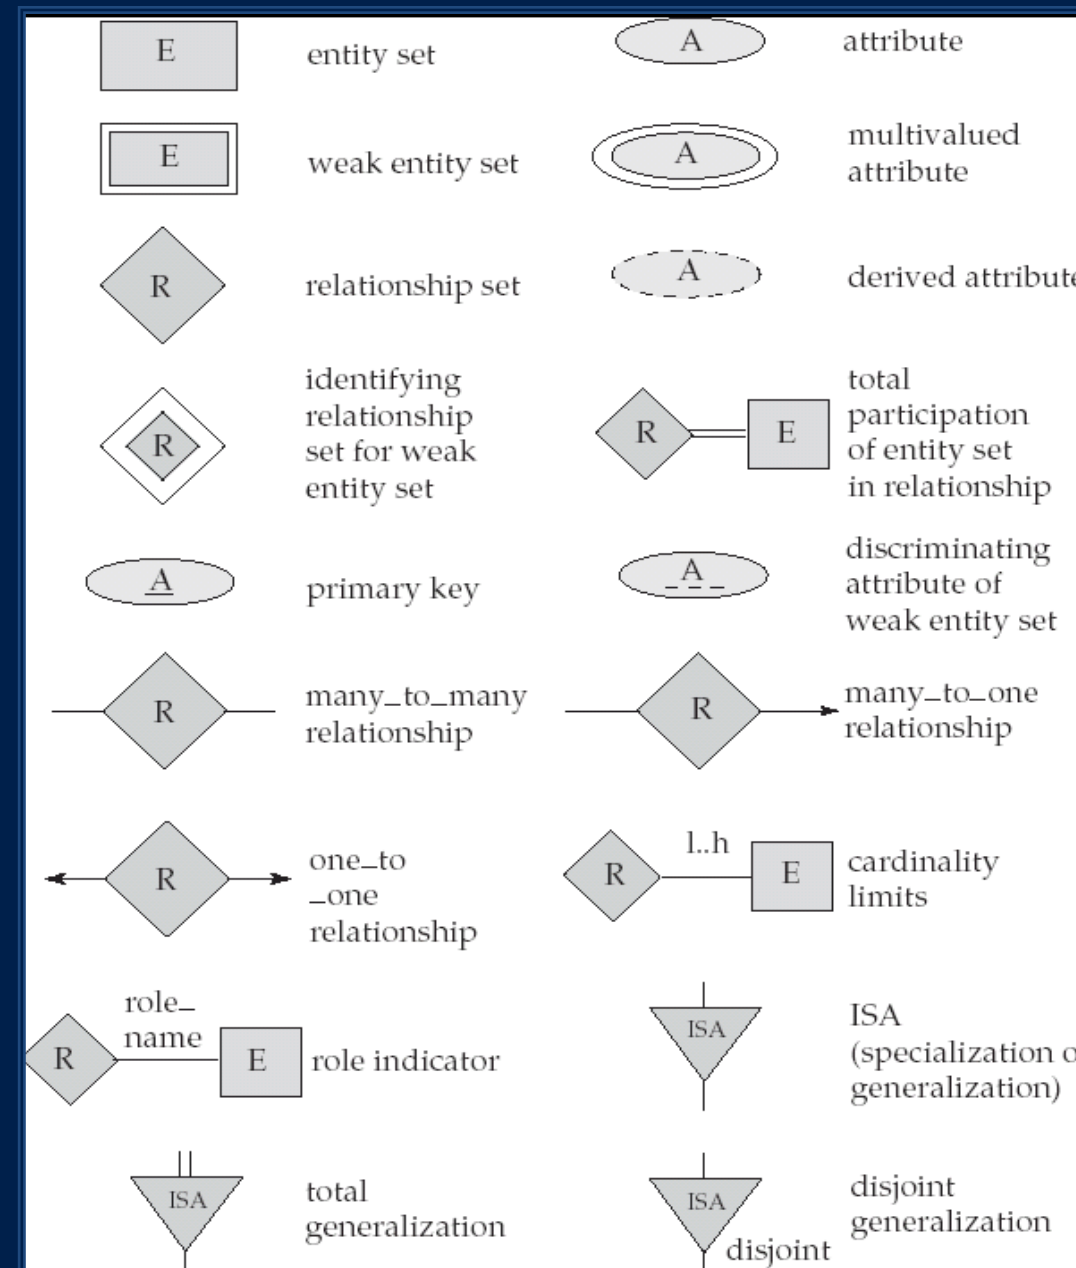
E entity set

A attribute

E weak entity set

A multivalued attribute

R relationship set

A derived attribute

R identifying relationship set for weak entity set

R E total participation of entity set in relationship

A primary key

A discriminating attribute of weak entity set

R many_to_many relationship

R many_to_one relationship

R one_to _one relationship

R l..h E cardinality limits

R role_ name E role indicator

ISA ISA (specialization o generalization)

ISA total generalization

ISA disjoint disjoint generalization